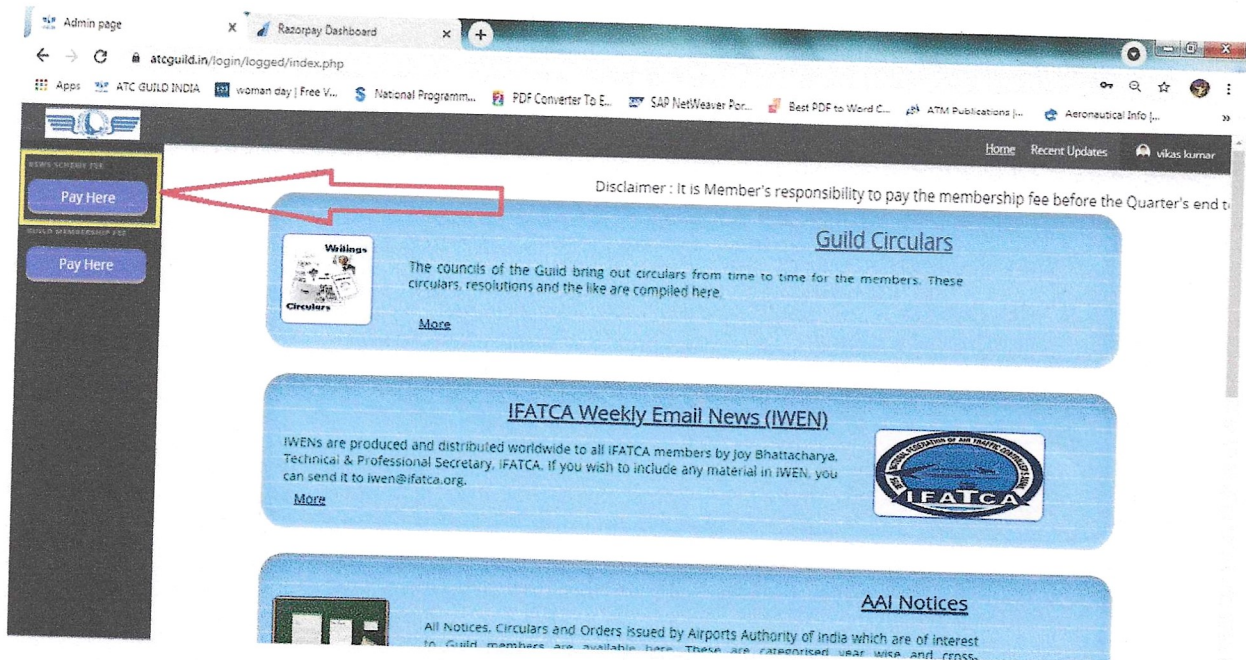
Admin page
Razorpay Dashboard
atcguild.in/login/logged/index.php
Apps ATC GUILD INDIA woman day | Free V... National Programm... PDF Converter To E... SAP NetWeaver Por... Best PDF to Word C... ATM Publications |... Aeronautical Info |...

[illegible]
Pay Here
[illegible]
Pay Here

Home Recent Updates vikas kumar

Disclaimer : It is Member's responsibility to pay the membership fee before the Quarter's end t

Guild Circulars
Writings
Circulars
The councils of the Guild bring out circulars from time to time for the members. These circulars, resolutions and the like are compiled here.
More

IFATCA Weekly Email News (IWEN)
IWENs are produced and distributed worldwide to all IFATCA members by Joy Bhattacharya, Technical & Professional Secretary, IFATCA. If you wish to include any material in IWEN, you can send it to iwen@ifatca.org.
More
IFATCA

AAI Notices
All Notices, Circulars and Orders issued by Airports Authority of india which are of interest to Guild members are available here. These are categorised year wise and cross-